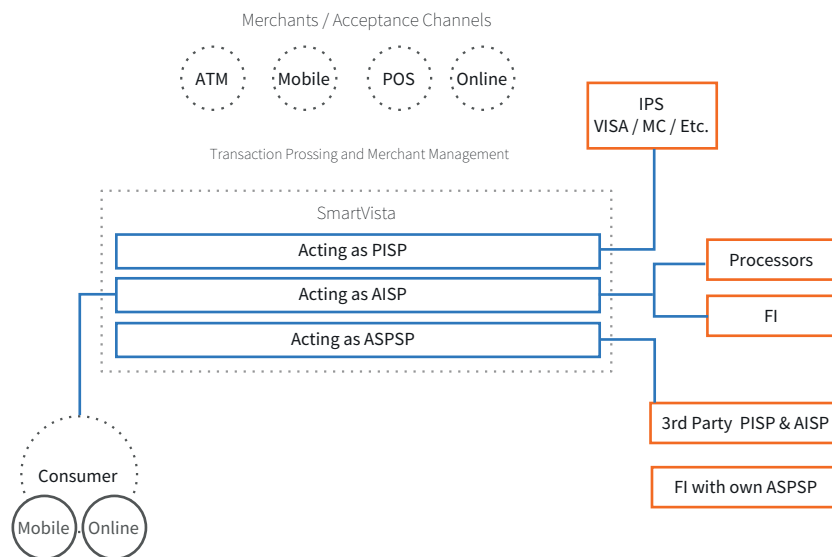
Merchants / Acceptance Channels

ATM

Mobile

POS

Online

IPS
VISA / MC / Etc.

Transaction Prossing and Merchant Management

SmartVista

Acting as PISP

Acting as AISP

Acting as ASPSP

Processors

FI

3rd Party PISP & AISP

FI with own ASPSP

Consumer

Mobile

Online